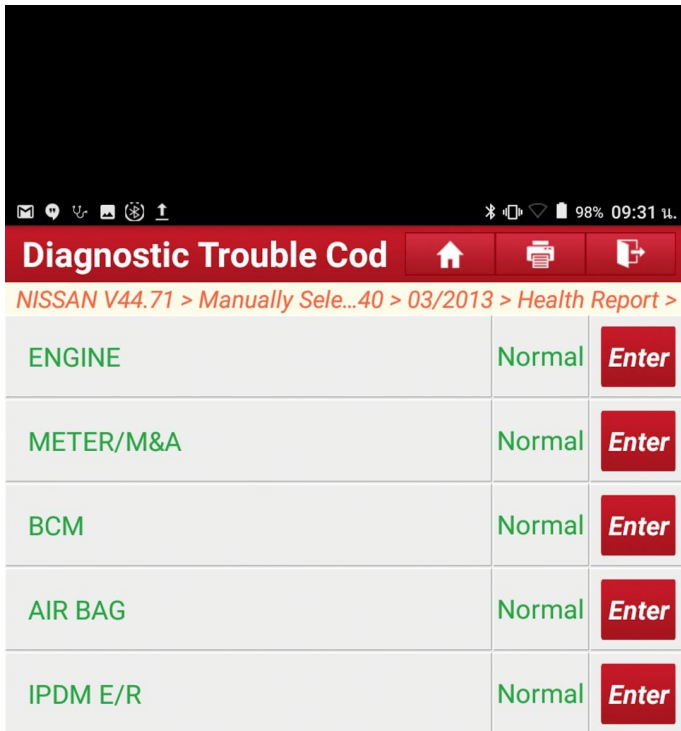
98% 09:31 น.

Diagnostic Trouble Cod

NISSAN V44.71 > Manually Sele...40 > 03/2013 > Health Report >

| | | |
|---|---|---|
| ENGINE | Normal | Enter |
| METER/M&A | Normal | Enter |
| BCM | Normal | Enter |
| AIR BAG | Normal | Enter |
| IPDM E/R | Normal | Enter |